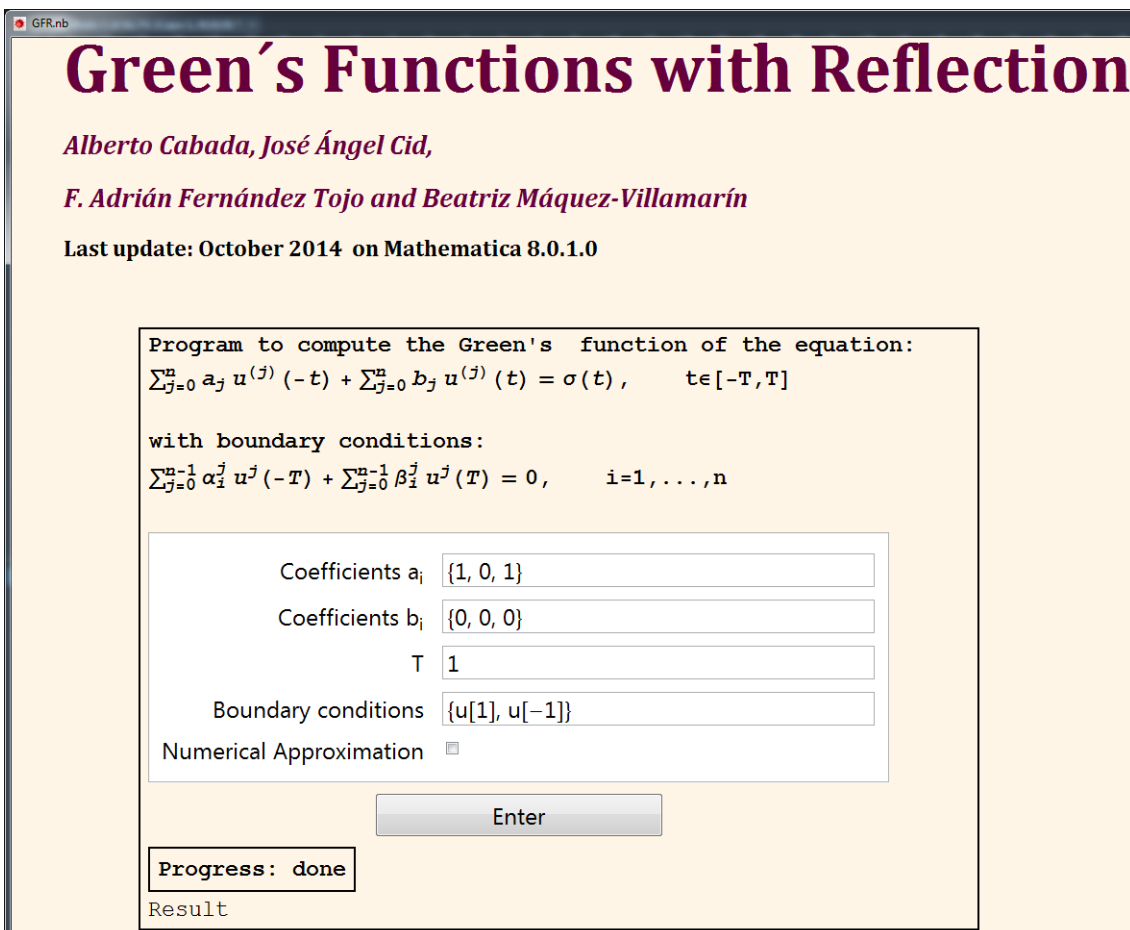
GFR.nb

Green´s Functions with Reflection

Alberto Cabada, José Ángel Cid,

F. Adrián Fernández Tojo and Beatriz Máquez-Villamarín

Last update: October 2014 on Mathematica 8.0.1.0

Program to compute the Green's function of the equation:
$\sum_{j=0}^{n} a_j u^{(j)}(-t) + \sum_{j=0}^{n} b_j u^{(j)}(t) = \sigma(t)$, t∈[-T,T]

with boundary conditions:
$\sum_{j=0}^{n-1} \alpha_i^j u^j(-T) + \sum_{j=0}^{n-1} \beta_i^j u^j(T) = 0$, i=1,...,n

Coefficients $a_i$ {1, 0, 1}

Coefficients $b_i$ {0, 0, 0}

T 1

Boundary conditions {u[1], u[−1]}

Numerical Approximation

Enter

Progress: done

Result